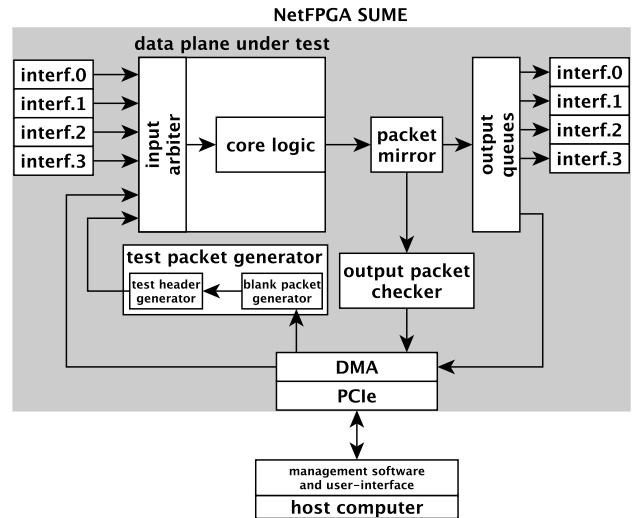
NetFPGA SUME

data plane under test

interf.0
interf.1
interf.2
interf.3

input arbiter

core logic

packet mirror

output queues

interf.0
interf.1
interf.2
interf.3

test packet generator

test header generator

blank packet generator

output packet checker

DMA

PCIe

management software and user-interface

host computer